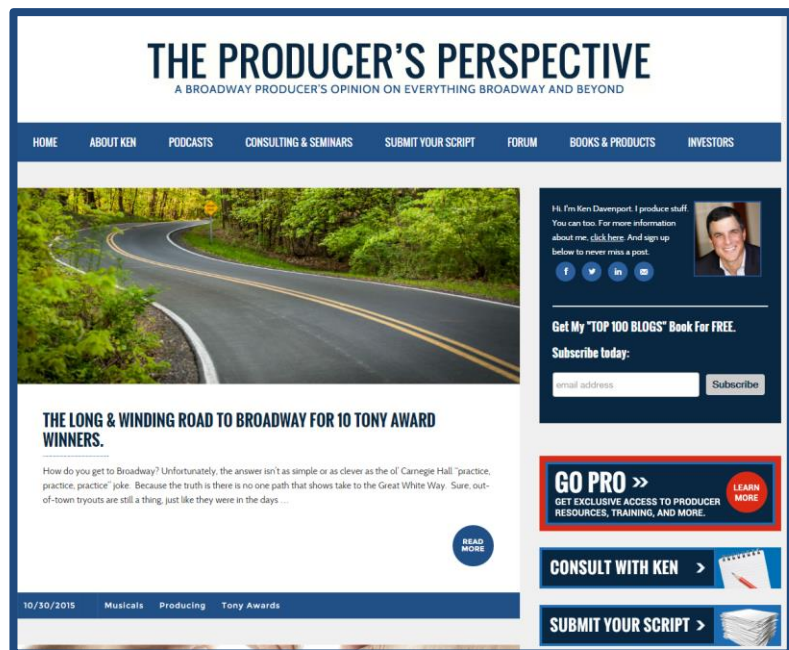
THE PRODUCER'S PERSPECTIVE
A BROADWAY PRODUCER'S OPINION ON EVERYTHING BROADWAY AND BEYOND

HOME ABOUT KEN PODCASTS CONSULTING & SEMINARS SUBMIT YOUR SCRIPT FORUM BOOKS & PRODUCTS INVESTORS

THE LONG & WINDING ROAD TO BROADWAY FOR 10 TONY AWARD WINNERS.

How do you get to Broadway? Unfortunately, the answer isn't as simple or as clever as the ol' Carnegie Hall "practice, practice, practice" joke. Because the truth is there is no one path that shows take to the Great White Way. Sure, out-of-town tryouts are still a thing, just like they were in the days ...

READ MORE

10/30/2015 Musicals Producing Tony Awards

Hi, I'm Ken Davenport. I produce stuff. You can too. For more information about me, click here. And sign up below to never miss a post.

Get My "TOP 100 BLOGS" Book For FREE.
Subscribe today:

email address
Subscribe

GO PRO »
GET EXCLUSIVE ACCESS TO PRODUCER RESOURCES, TRAINING, AND MORE.
LEARN MORE

CONSULT WITH KEN >

SUBMIT YOUR SCRIPT >